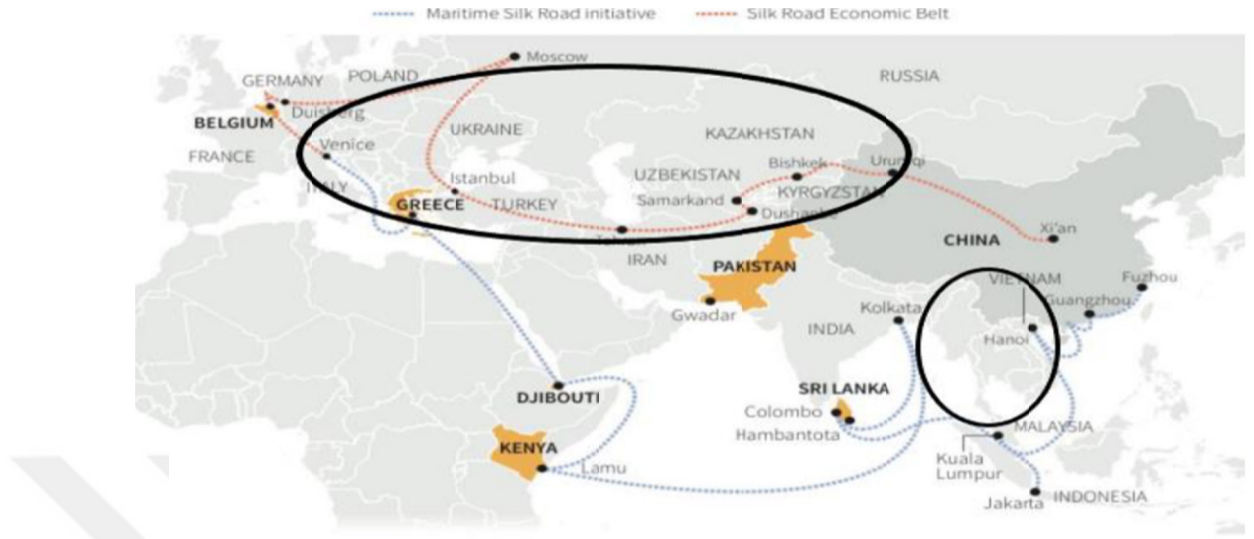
Maritime Silk Road initiative
Silk Road Economic Belt

Moscow
RUSSIA
GERMANY
POLAND
Duisburg
BELGIUM
UKRAINE
KAZAKHSTAN
FRANCE
Venice
ITALY
Istanbul
UZBEKISTAN
Bishkek
Urumqi
Samarkand
KYRGYZSTAN
GREECE
TURKEY
Dushanbe
Tehran
Xi'an
CHINA
IRAN
PAKISTAN
VIETNAM
Fuzhou
Guangzhou
Gwadar
Kolkata
INDIA
Hanoi
DJIBOUTI
SRI LANKA
Colombo
Hambantota
MALAYSIA
KENYA
Lamu
Kuala Lumpur
Jakarta
INDONESIA